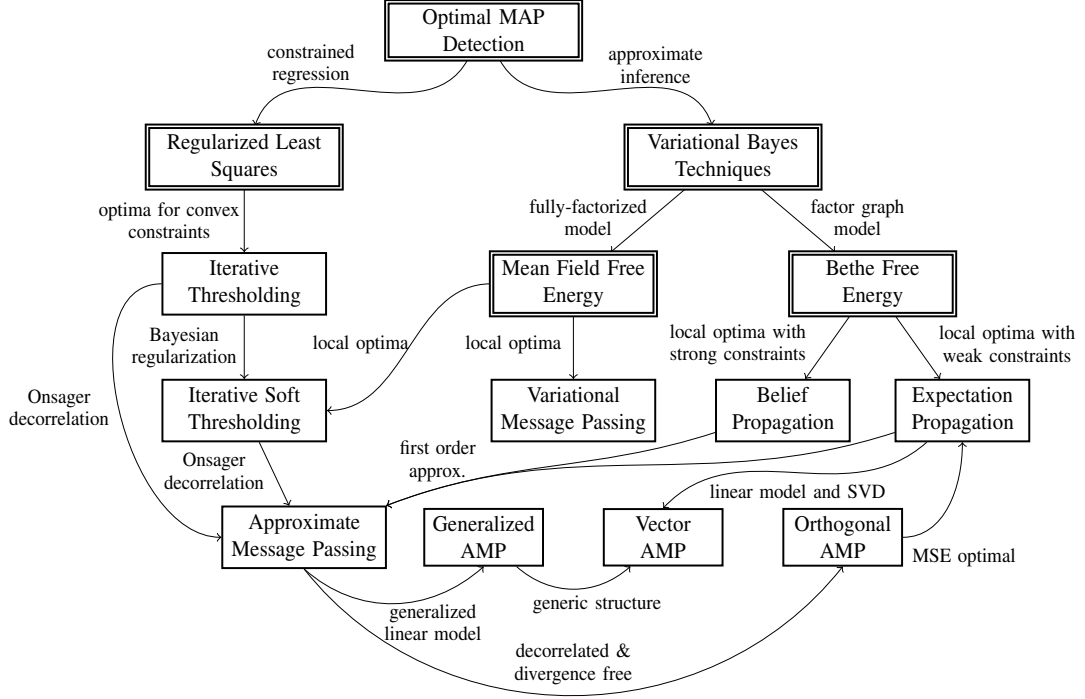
Optimal MAP Detection

constrained regression

approximate inference

Regularized Least Squares

Variational Bayes Techniques

optima for convex constraints

fully-factorized model

factor graph model

Iterative Thresholding

Mean Field Free Energy

Bethe Free Energy

Bayesian regularization

local optima

local optima

local optima with strong constraints

local optima with weak constraints

Onsager decorrelation

Iterative Soft Thresholding

Variational Message Passing

Belief Propagation

Expectation Propagation

first order approx.

Onsager decorrelation

linear model and SVD

Approximate Message Passing

Generalized AMP

Vector AMP

Orthogonal AMP

MSE optimal

generalized linear model

generic structure

decorrelated & divergence free